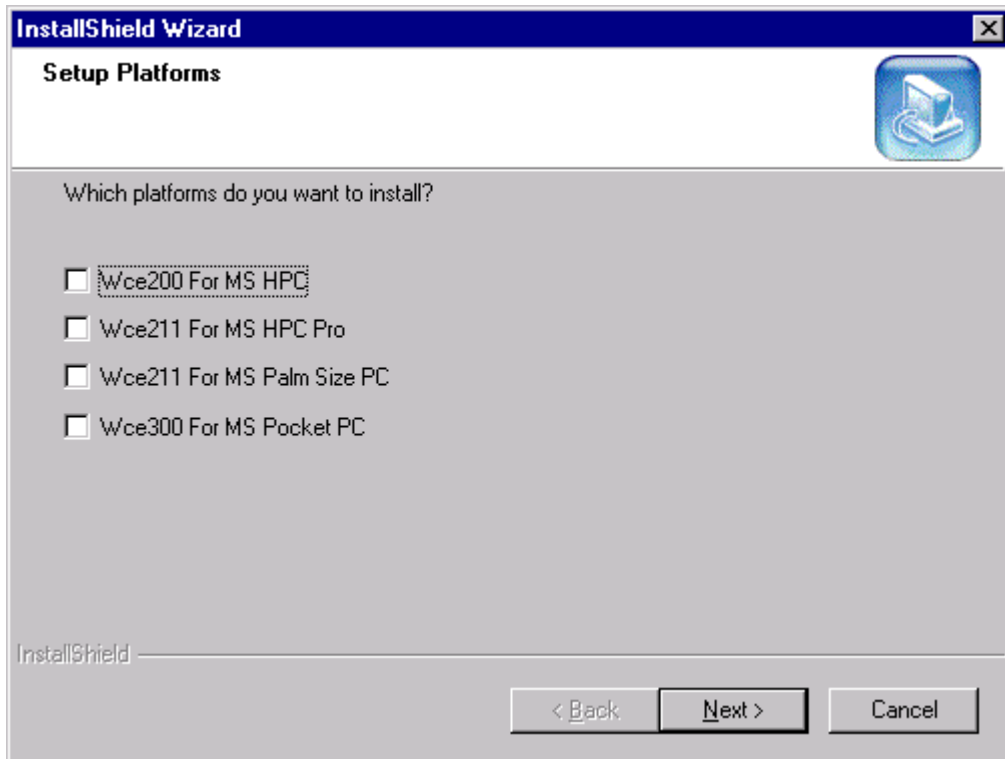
InstallShield Wizard

Setup Platforms

Which platforms do you want to install?

Wce200 For MS HPC

Wce211 For MS HPC Pro

Wce211 For MS Palm Size PC

Wce300 For MS Pocket PC

InstallShield

< Back

Next >

Cancel